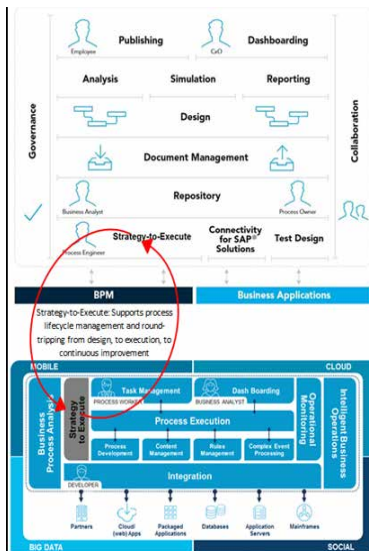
Employee

Publishing

CxO

Dashboarding

Analysis

Simulation

Reporting

Governance

Collaboration

Design

Document Management

Repository

Business Analyst

Process Owner

Process Engineer

Strategy-to-Execute

Connectivity for SAP® Solutions

Test Design

BPM

Business Applications

Strategy-to-Execute: Supports process lifecycle management and round-tripping from design, to execution, to continuous improvement

MOBILE

CLOUD

Business Process Analysis

Strategy to Execute

Task Management

PROCESS WORKER

Dash Boarding

BUSINESS ANALYST

Operational Monitoring

Intelligent Business Operations

Process Execution

Process Development

Content Management

Rules Management

Complex Event Processing

DEVELOPER

Integration

Partners

Cloud (web) Apps

Packaged Applications

Databases

Application Servers

Mainframes

BIG DATA

SOCIAL